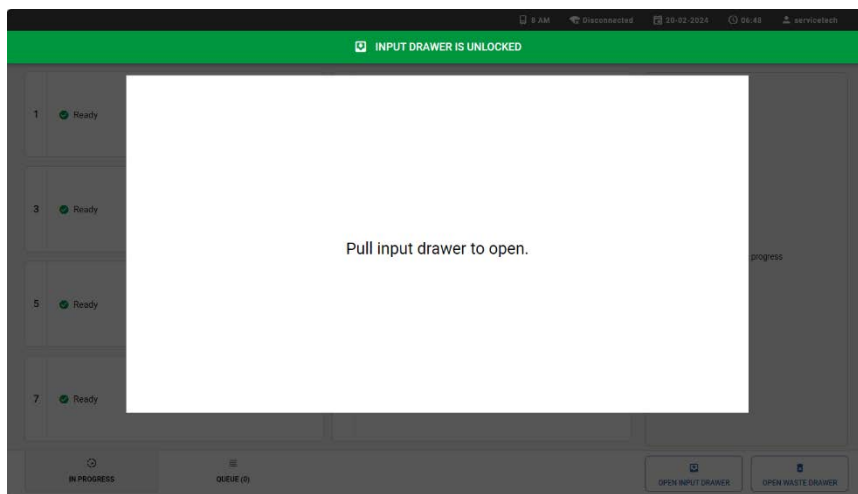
8 AM Disconnected 30-02-2024 06:48 servicetech

INPUT DRAWER IS UNLOCKED

1 Ready

3 Ready

5 Ready

7 Ready

Pull input drawer to open.

progress

IN PROGRESS

QUEUE (0)

OPEN INPUT DRAWER

OPEN WASTE DRAWER